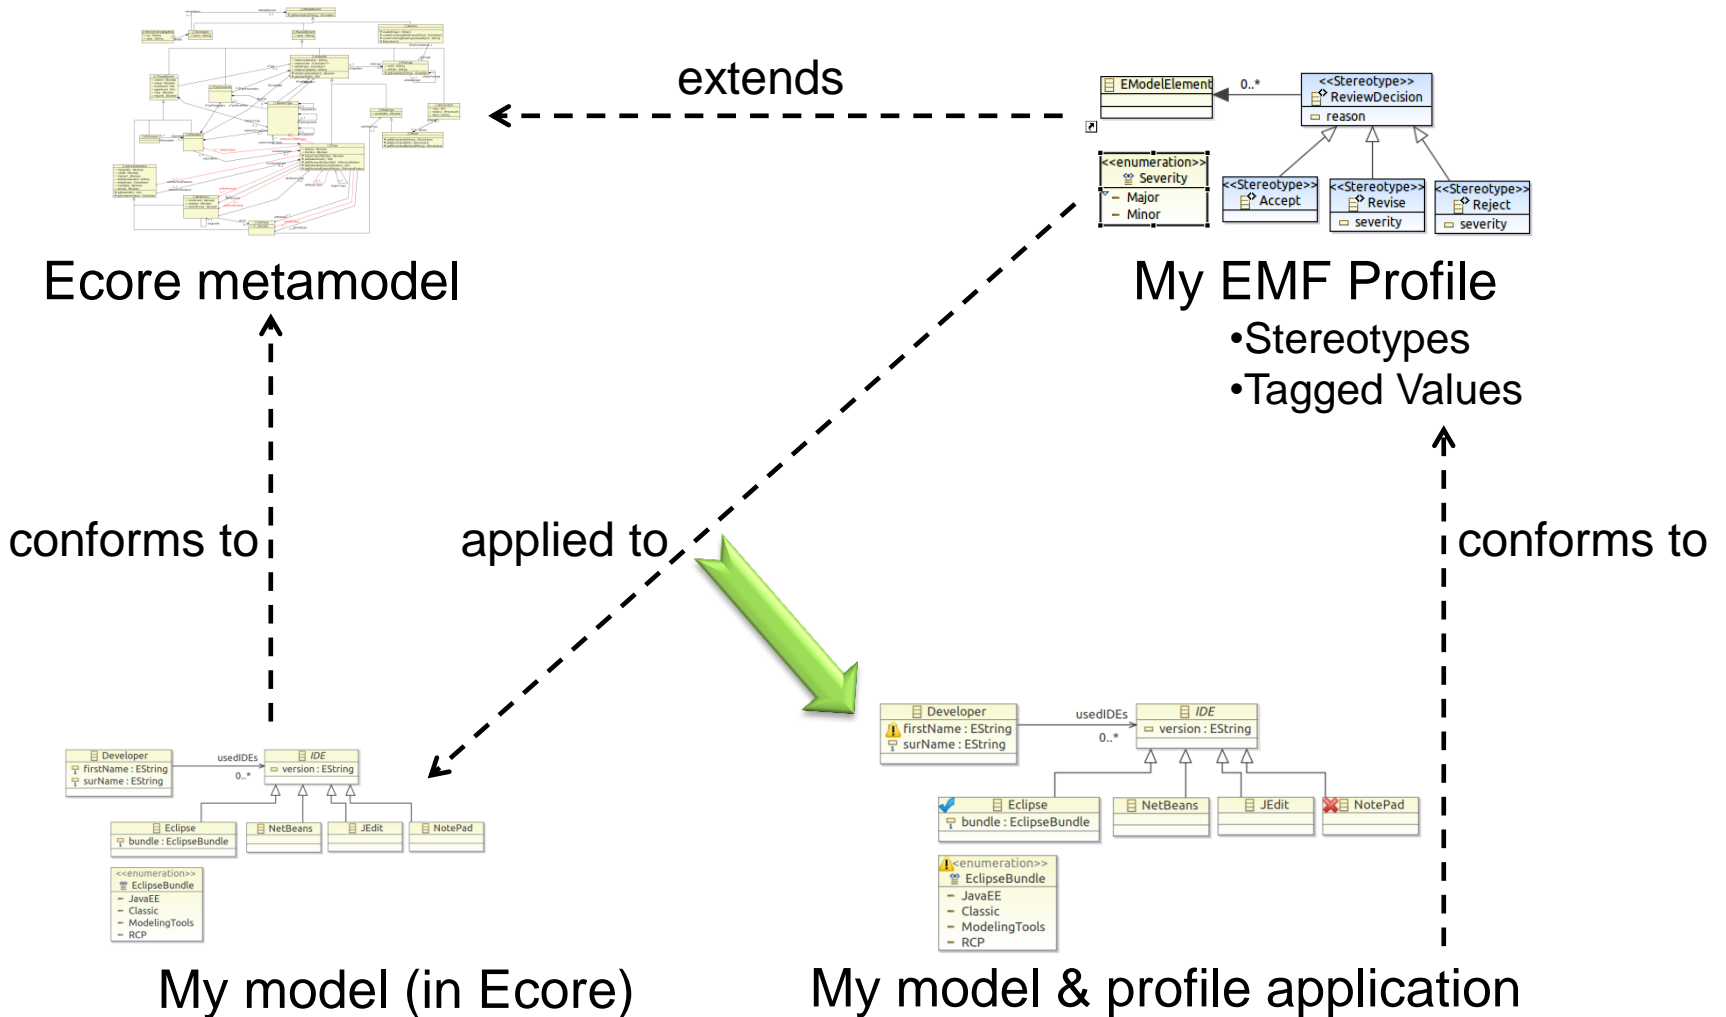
extends

EModelElement

0..*

<<Stereotype>>
ReviewDecision
reason

<<enumeration>>
Severity
Major
Minor

<<Stereotype>>
Accept

<<Stereotype>>
Revise
severity

<<Stereotype>>
Reject
severity

Ecore metamodel

My EMF Profile
•Stereotypes
•Tagged Values

conforms to

applied to

conforms to

Developer
firstName : EString
surName : EString

usedIDEs
0..*

IDE
version : EString

Eclipse
bundle : EclipseBundle

NetBeans

JEdit

NotePad

<<enumeration>>
EclipseBundle
JavaEE
Classic
ModelingTools
RCP

Developer
firstName : EString
surName : EString

usedIDEs
0..*

IDE
version : EString

Eclipse
bundle : EclipseBundle

NetBeans

JEdit

NotePad

<<enumeration>>
EclipseBundle
JavaEE
Classic
ModelingTools
RCP

My model (in Ecore)

My model & profile application